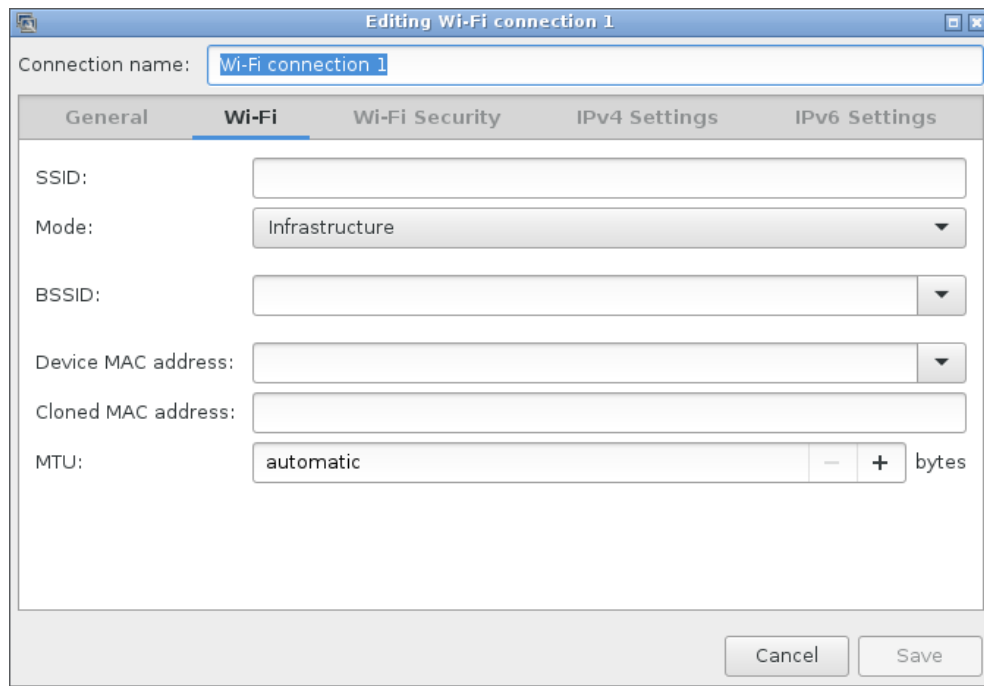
Editing Wi-Fi connection 1

Connection name: Wi-Fi connection 1

General Wi-Fi Wi-Fi Security IPv4 Settings IPv6 Settings

SSID:

Mode: Infrastructure

BSSID:

Device MAC address:

Cloned MAC address:

MTU: automatic − + bytes

Cancel Save